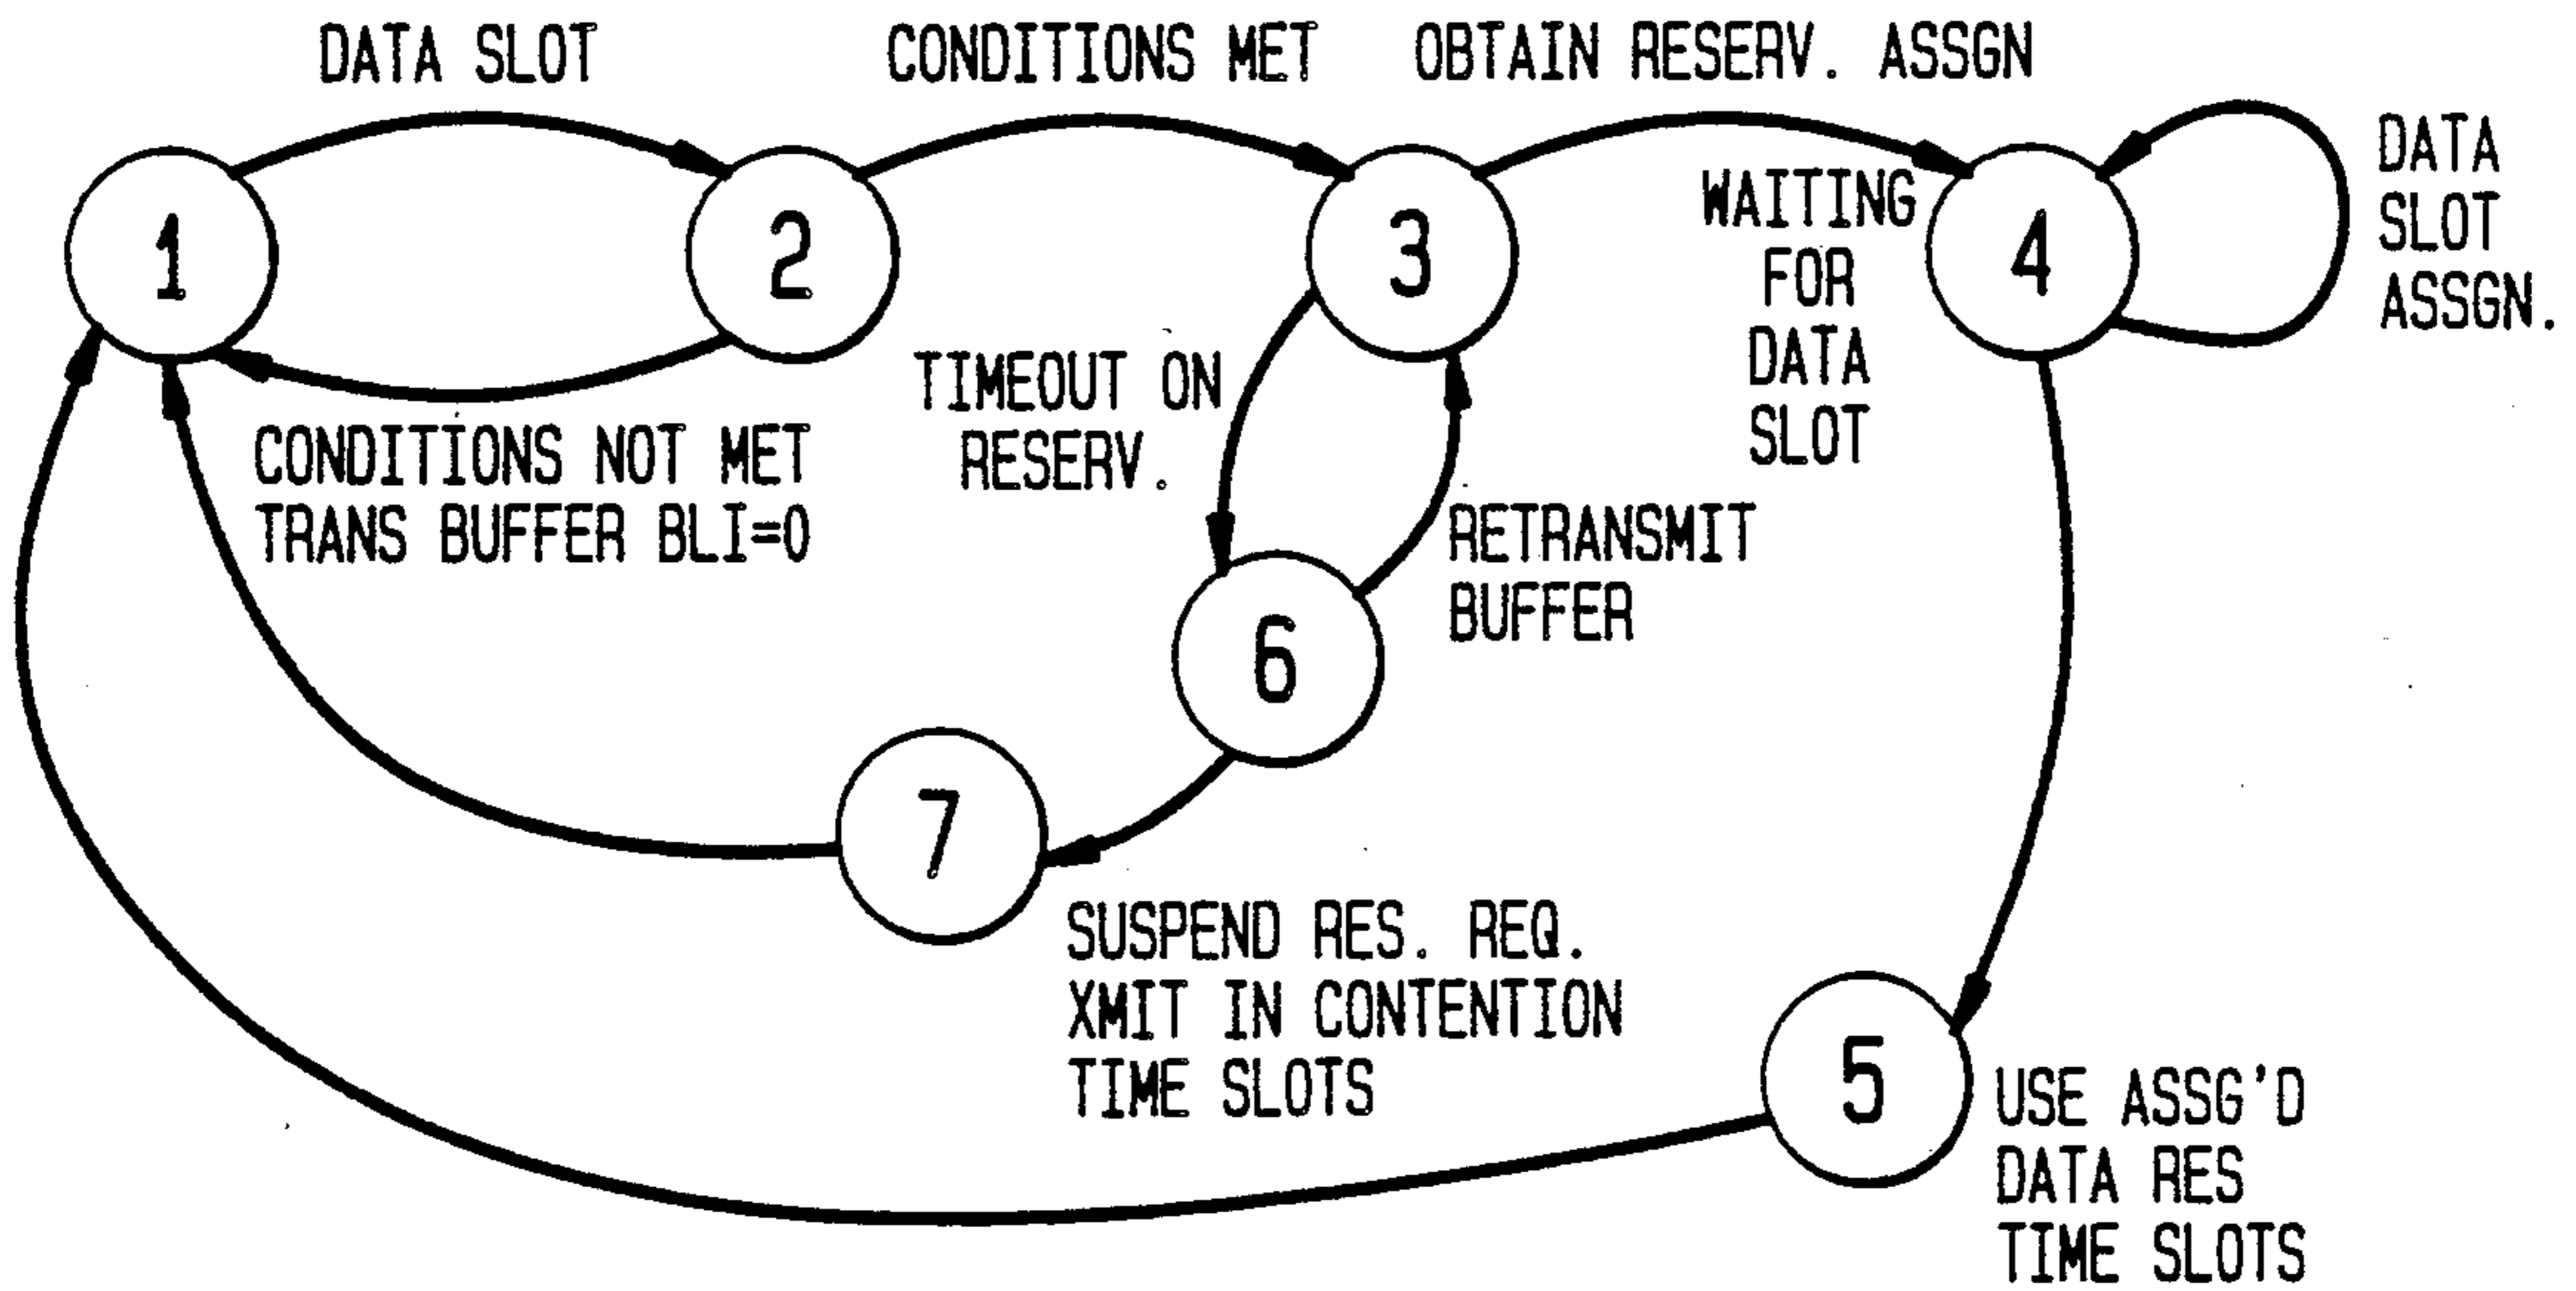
DATA SLOT

CONDITIONS MET

OBTAIN RESERV. ASSGN

1

2

3

WAITING FOR DATA SLOT

4

DATA SLOT ASSGN.

TIMEOUT ON RESERV.

CONDITIONS NOT MET TRANS BUFFER BLI=0

RETRANSMIT BUFFER

6

7

SUSPEND RES. REQ. XMIT IN CONTENTION TIME SLOTS

5

USE ASSG'D DATA RES TIME SLOTS